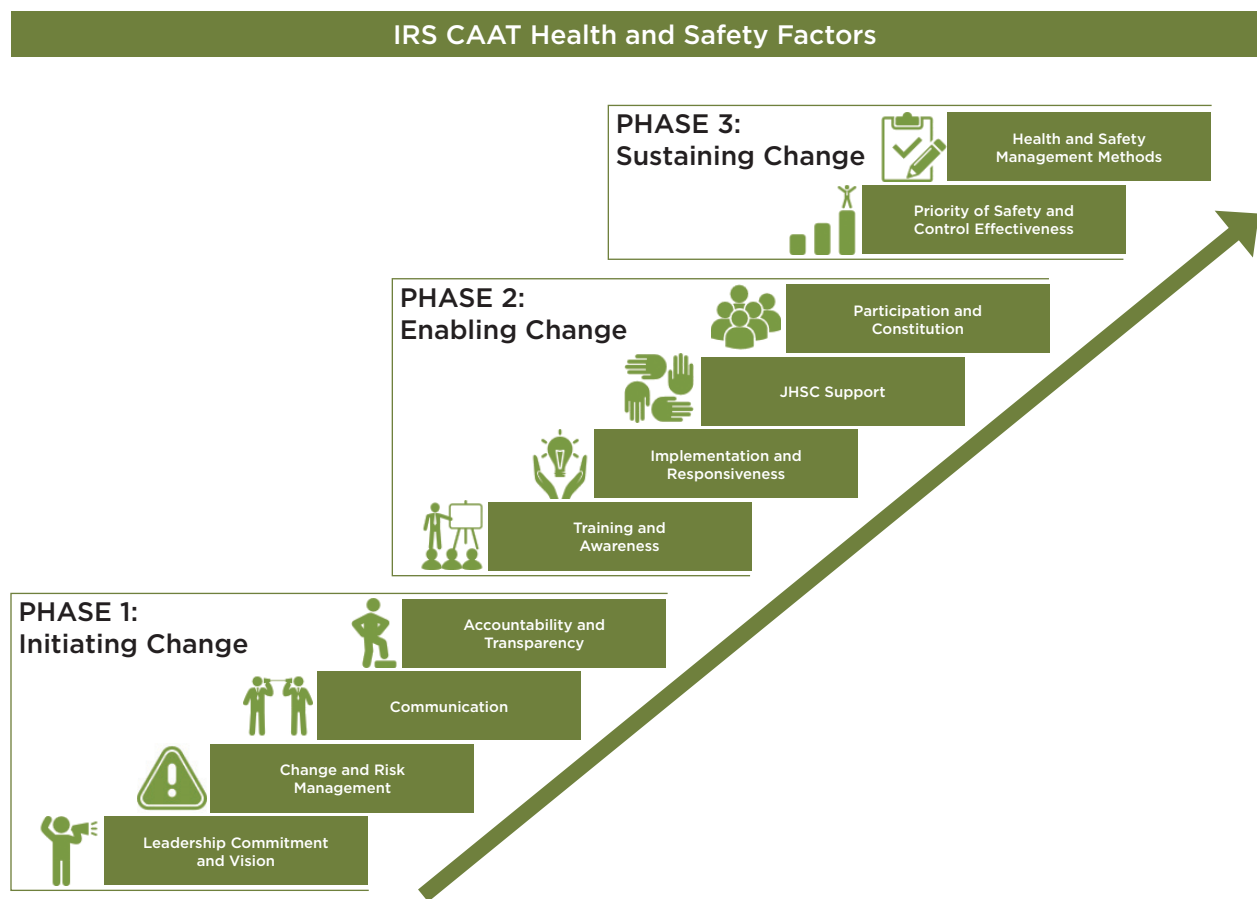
IRS CAAT Health and Safety Factors

PHASE 3:
Sustaining Change

Health and Safety Management Methods

Priority of Safety and Control Effectiveness

PHASE 2:
Enabling Change

Participation and Constitution

JHSC Support

Implementation and Responsiveness

Training and Awareness

PHASE 1:
Initiating Change

Accountability and Transparency

Communication

Change and Risk Management

Leadership Commitment and Vision